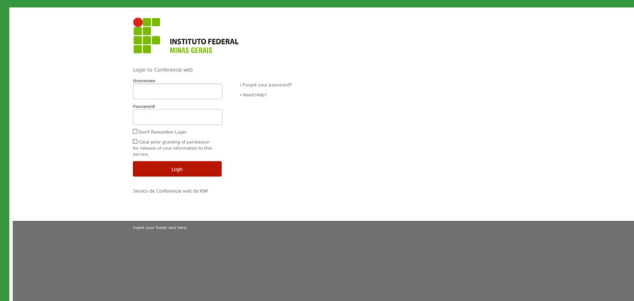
INSTITUTO FEDERAL
MINAS GERAIS

Login to Conferencia web

Username:

Password:

Don't Remember Login

Clear prior granting of permission for release of your information to this service.

Login

› Forgot your password?
› Need Help?

Serviço de Conferencia web da RNP

Insert your footer text here.